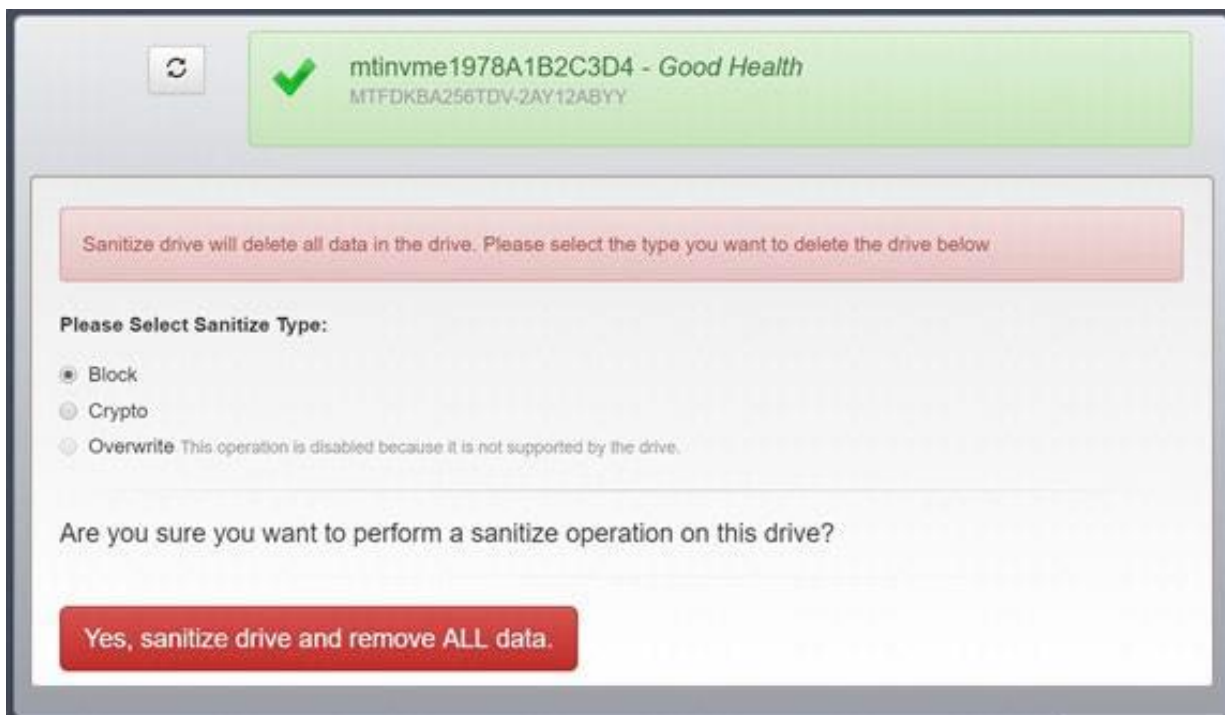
mtinvme1978A1B2C3D4 - Good Health
MTFDKBA256TDV-2AY12ABYY

Sanitize drive will delete all data in the drive. Please select the type you want to delete the drive below

Please Select Sanitize Type:

Block
Crypto
Overwrite This operation is disabled because it is not supported by the drive.

Are you sure you want to perform a sanitize operation on this drive?

Yes, sanitize drive and remove ALL data.